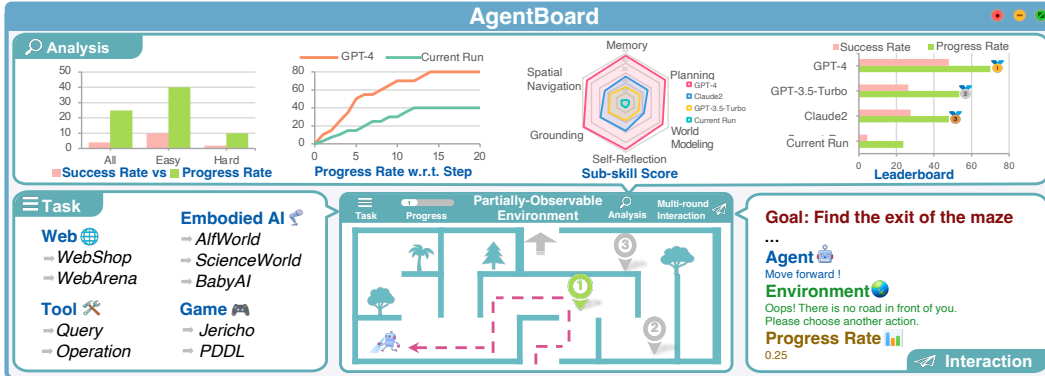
AgentBoard

Analysis

50
40
30
20
10
0
All
Easy
Hard
Success Rate vs Progress Rate

GPT-4
Current Run
80
60
40
20
0
0
5
10
15
20
Progress Rate w.r.t. Step

Memory
Planning
World Modeling
Self-Reflection
Grounding
Spatial Navigation
GPT-4
Claude2
GPT-3.5-Turbo
Current Run
Sub-skill Score

Success Rate
Progress Rate
GPT-4
GPT-3.5-Turbo
Claude2
Current Run
0
20
40
60
80
Leaderboard

Task

Web
WebShop
WebArena

Tool
Query
Operation

Embodied AI
AlfWorld
ScienceWorld
BabyAI

Game
Jericho
PDDL

Task
Progress
Partially-Observable Environment
Analysis
Multi-round Interaction

Goal: Find the exit of the maze
...
Agent
Move forward !
Environment
Oops! There is no road in front of you. Please choose another action.
Progress Rate
0.25

Interaction